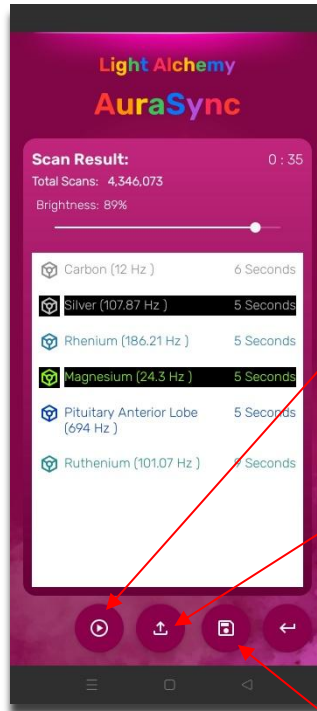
Light Alchemy

AuraSync

Scan Result:

0 : 35

Total Scans: 4,346,073

Brightness: 89%

Carbon (12 Hz ) 6 Seconds

Silver (107.87 Hz ) 5 Seconds

Rhenium (186.21 Hz ) 5 Seconds

Magnesium (24.3 Hz ) 5 Seconds

Pituitary Anterior Lobe (694 Hz ) 5 Seconds

Ruthenium (101.07 Hz ) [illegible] Seconds